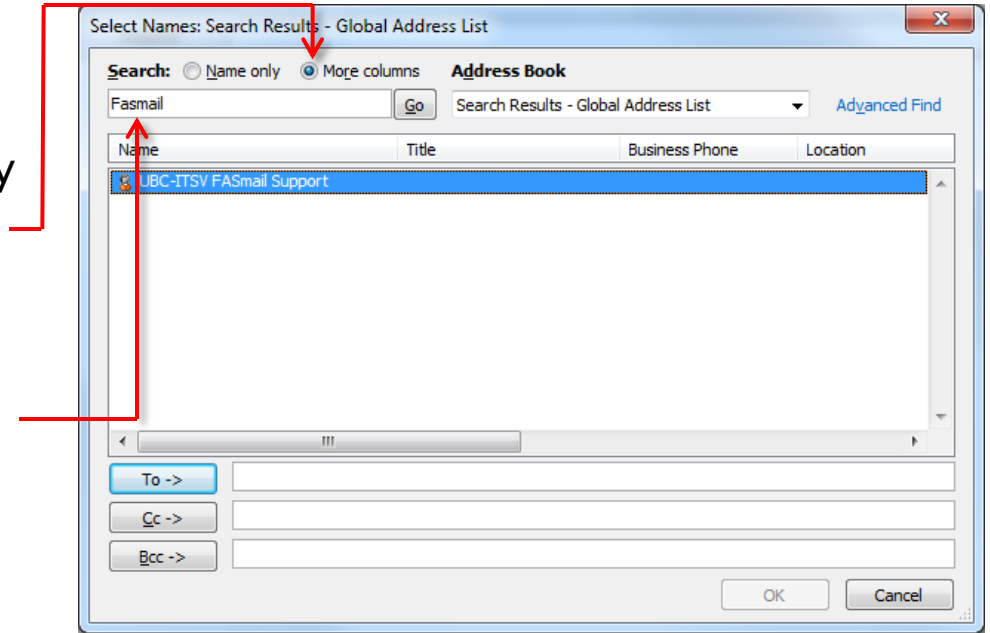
y

Select Names: Search Results - Global Address List

Search: Name only More columns Address Book

Fasmail Go Search Results - Global Address List Advanced Find

| Name | Title | Business Phone | Location |
|---|---|---|---|
| UBC-ITSV FASmail Support | | | |

To ->

Cc ->

Bcc ->

OK Cancel